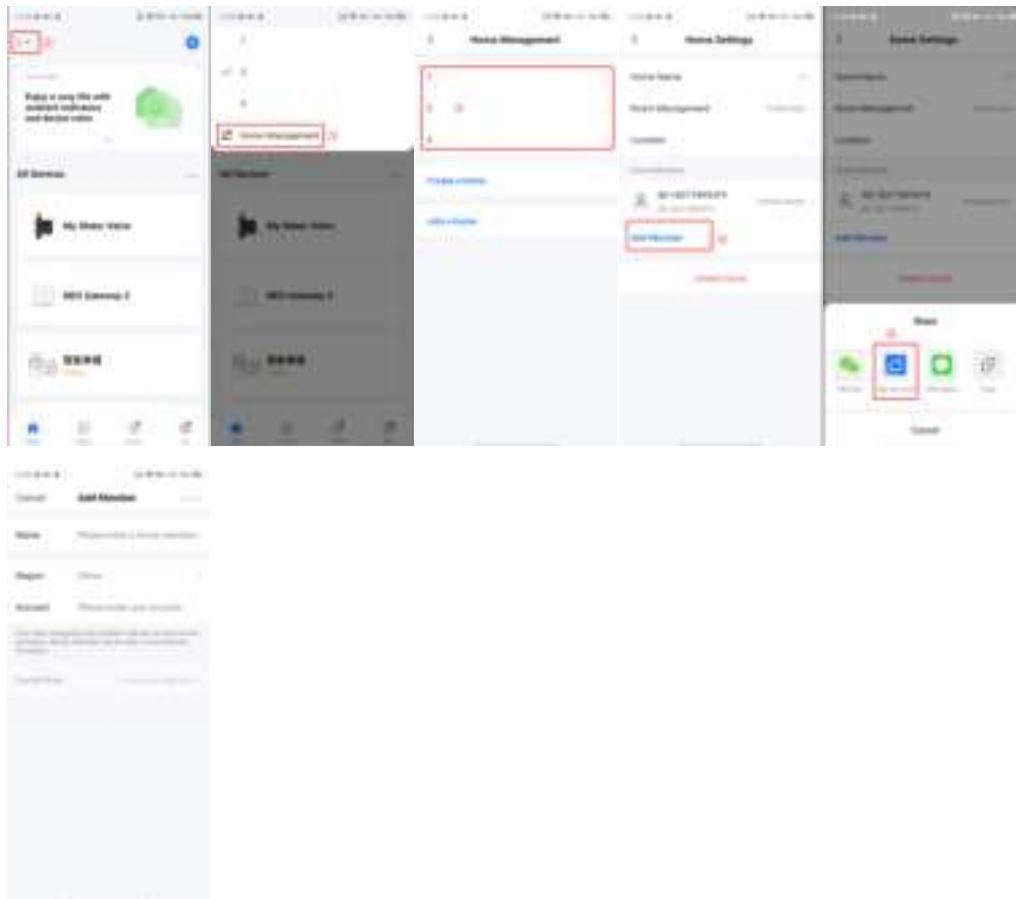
Enjoy a cozy life with ambient indicators and device video

All Devices

My Water Valve

NEO Gateway 2

Home Management

All Devices

My Water Valve

NEO Gateway 2

Home Management

Create a home

Join a home

Home Settings

Home Name

Room Management

Location

Add Member

Delete Home

Home Settings

Add Member

Share

Cancel

Cancel Add Member

Name

Region

Account